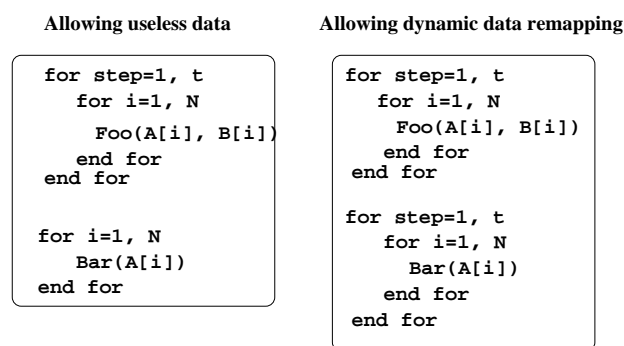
Allowing useless data

for step=1, t
for i=1, N
Foo(A[i], B[i])
end for
end for

for i=1, N
Bar(A[i])
end for

Allowing dynamic data remapping

for step=1, t
for i=1, N
Foo(A[i], B[i])
end for
end for

for step=1, t
for i=1, N
Bar(A[i])
end for
end for